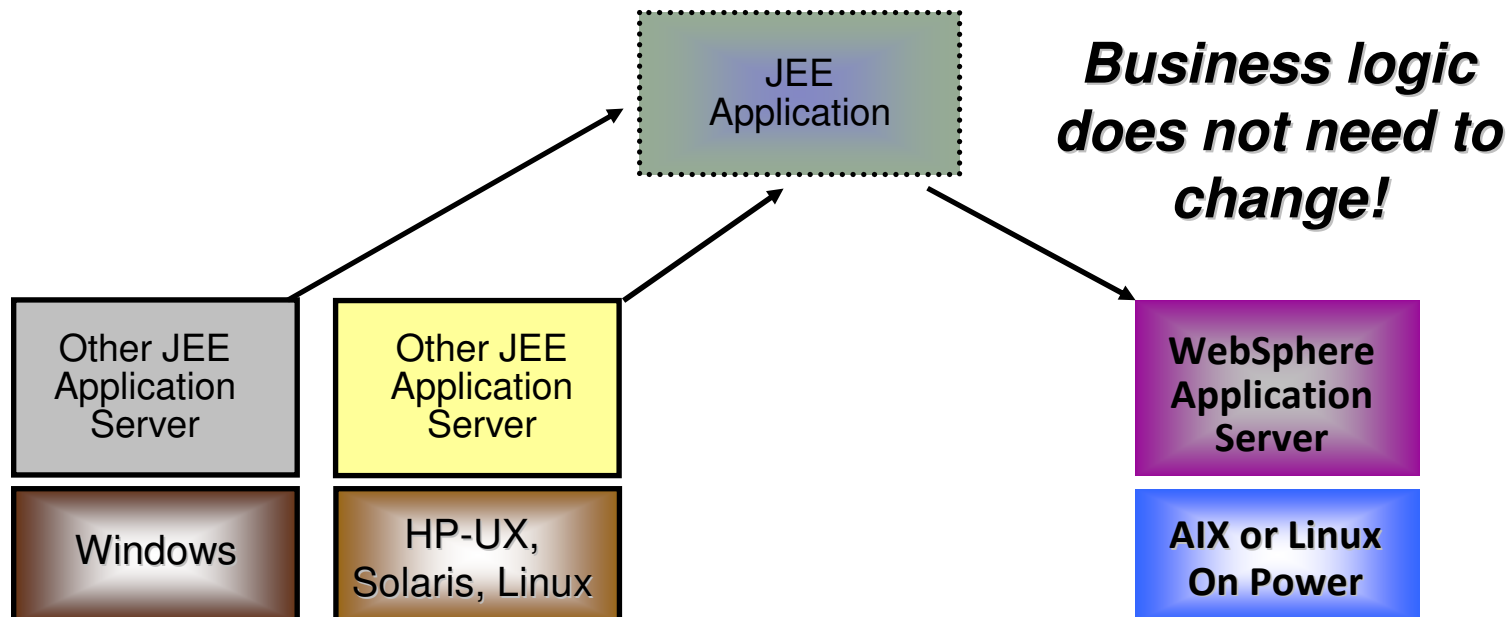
JEE Application

Business logic does not need to change!

Other JEE Application Server

Windows

Other JEE Application Server

HP-UX, Solaris, Linux

WebSphere Application Server

AIX or Linux On Power